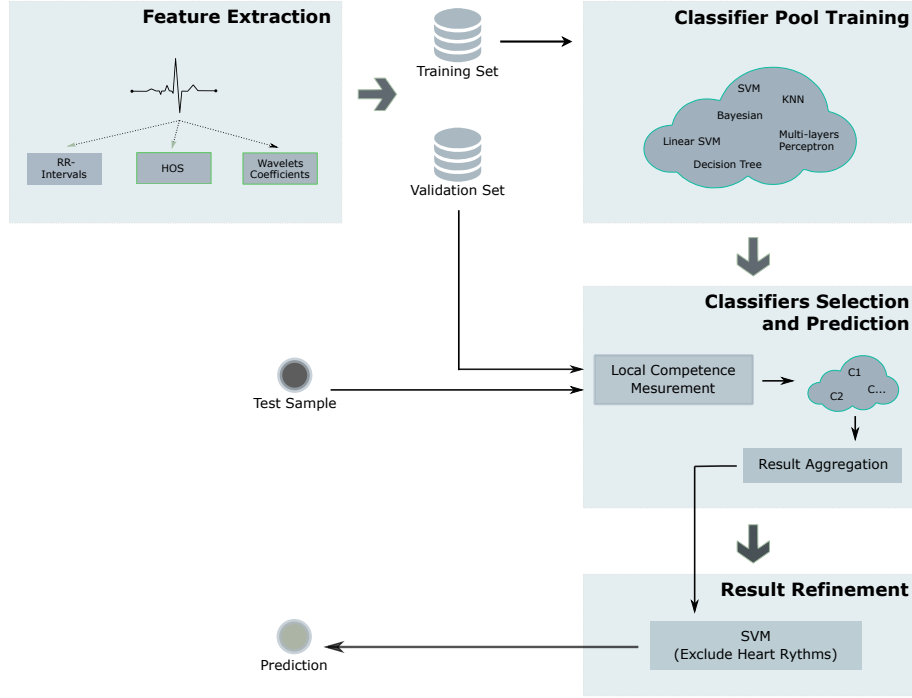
Feature Extraction

RR-Intervals

HOS

Wavelets Coefficients

Training Set

Validation Set

Classifier Pool Training

SVM

KNN

Bayesian

Linear SVM

Multi-layers Perceptron

Decision Tree

Classifiers Selection and Prediction

Test Sample

Local Competence Mesurement

C1

C2

C...

Result Aggregation

Result Refinement

SVM (Exclude Heart Rythms)

Prediction